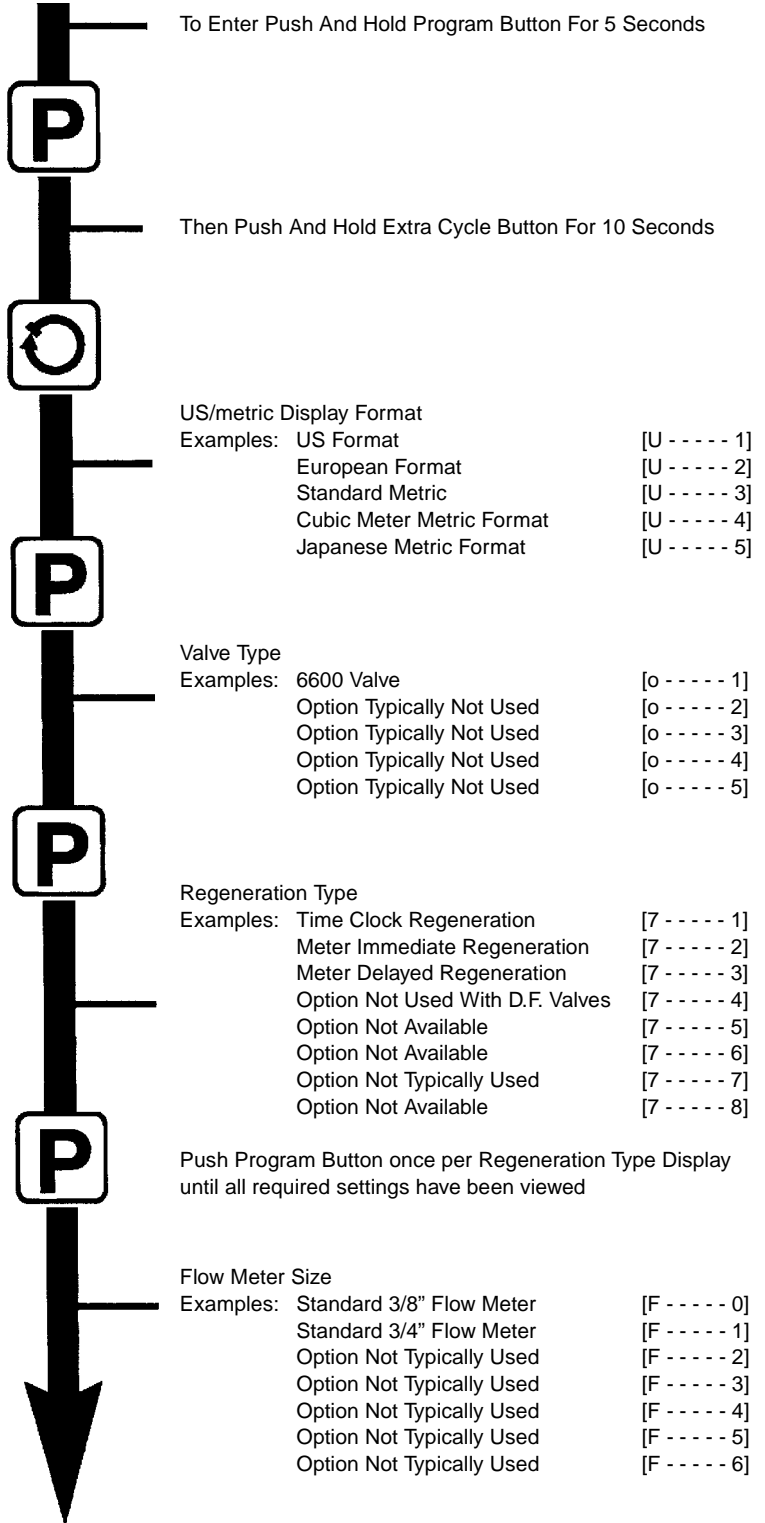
To Enter Push And Hold Program Button For 5 Seconds

P

Then Push And Hold Extra Cycle Button For 10 Seconds

US/metric Display Format
Examples: US Format [U - - - - - 1]
European Format [U - - - - - 2]
Standard Metric [U - - - - - 3]
Cubic Meter Metric Format [U - - - - - 4]
Japanese Metric Format [U - - - - - 5]

P

Valve Type
Examples: 6600 Valve [o - - - - - 1]
Option Typically Not Used [o - - - - - 2]
Option Typically Not Used [o - - - - - 3]
Option Typically Not Used [o - - - - - 4]
Option Typically Not Used [o - - - - - 5]

P

Regeneration Type
Examples: Time Clock Regeneration [7 - - - - - 1]
Meter Immediate Regeneration [7 - - - - - 2]
Meter Delayed Regeneration [7 - - - - - 3]
Option Not Used With D.F. Valves [7 - - - - - 4]
Option Not Available [7 - - - - - 5]
Option Not Available [7 - - - - - 6]
Option Not Typically Used [7 - - - - - 7]
Option Not Available [7 - - - - - 8]

P

Push Program Button once per Regeneration Type Display until all required settings have been viewed

Flow Meter Size
Examples: Standard 3/8" Flow Meter [F - - - - - 0]
Standard 3/4" Flow Meter [F - - - - - 1]
Option Not Typically Used [F - - - - - 2]
Option Not Typically Used [F - - - - - 3]
Option Not Typically Used [F - - - - - 4]
Option Not Typically Used [F - - - - - 5]
Option Not Typically Used [F - - - - - 6]